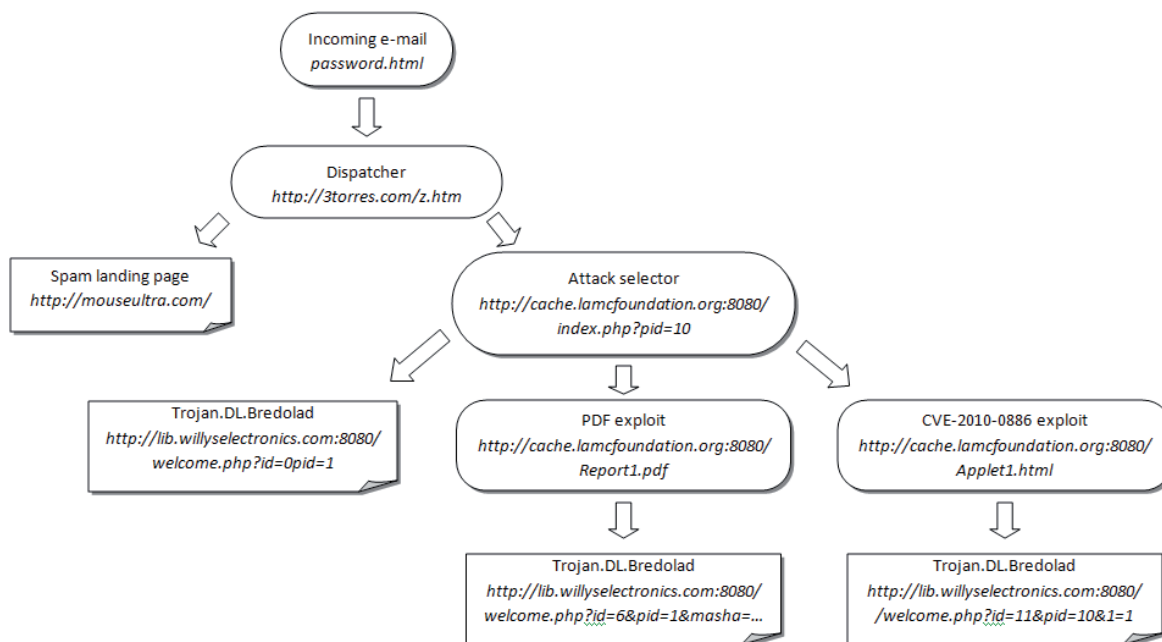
Incoming e-mail
password.html

Dispatcher
http://3torres.com/z.htm

Spam landing page
http://mouseultra.com/

Attack selector
http://cache.lamcfoundation.org:8080/
index.php?pid=10

Trojan.DL.Bredolad
http://lib.willyselectronics.com:8080/
welcome.php?id=0pid=1

PDF exploit
http://cache.lamcfoundation.org:8080/
Report1.pdf

CVE-2010-0886 exploit
http://cache.lamcfoundation.org:8080/
Applet1.html

Trojan.DL.Bredolad
http://lib.willyselectronics.com:8080/
welcome.php?id=6&pid=1&masha=...

Trojan.DL.Bredolad
http://lib.willyselectronics.com:8080/
/welcome.php?id=11&pid=10&1=1